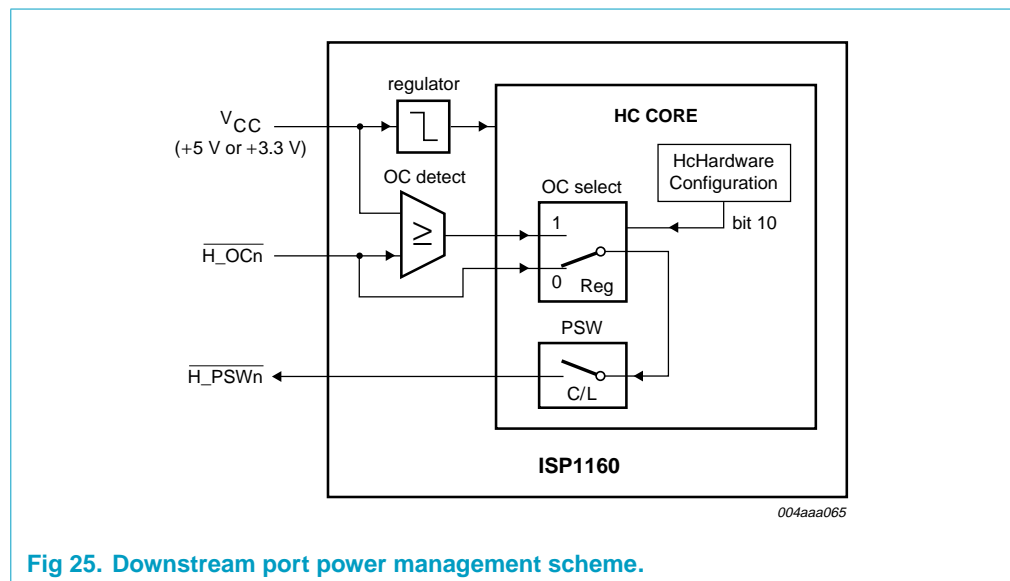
regulator

$V_{CC}$
(+5 V or +3.3 V)

HC CORE

HcHardware Configuration

OC detect

OC select

bit 10

1

$\overline{H\_OCn}$

$\geq$

0

Reg

PSW

$\overline{H\_PSWn}$

C/L

ISP1160

004aaa065

Fig 25. Downstream port power management scheme.